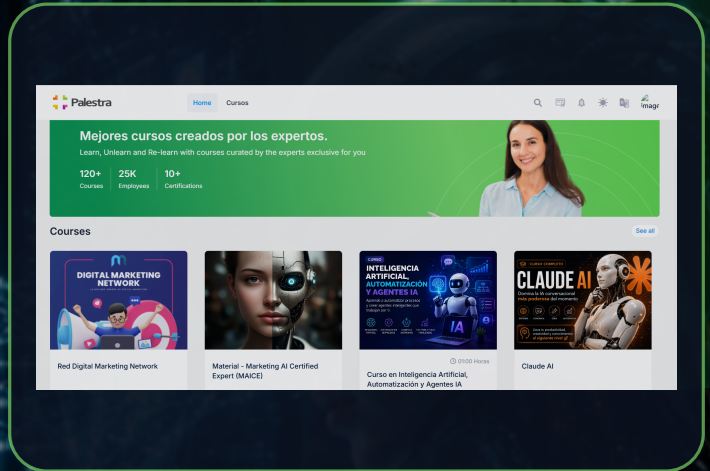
Palestra

Home Cursos

Imagr

Mejores cursos creados por los expertos.

Learn, Unlearn and Re-learn with courses curated by the experts exclusive for you

120+ Courses

25K Employees

10+ Certifications

Courses

See all

DIGITAL MARKETING NETWORK

Red Digital Marketing Network

Material - Marketing AI Certified Expert (MAICE)

CURSO
INTELIGENCIA ARTIFICIAL, AUTOMATIZACIÓN Y AGENTES IA

IA

01:00 Horas

Curso en Inteligencia Artificial, Automatización y Agentes IA

CLAUDE AI

Claude AI